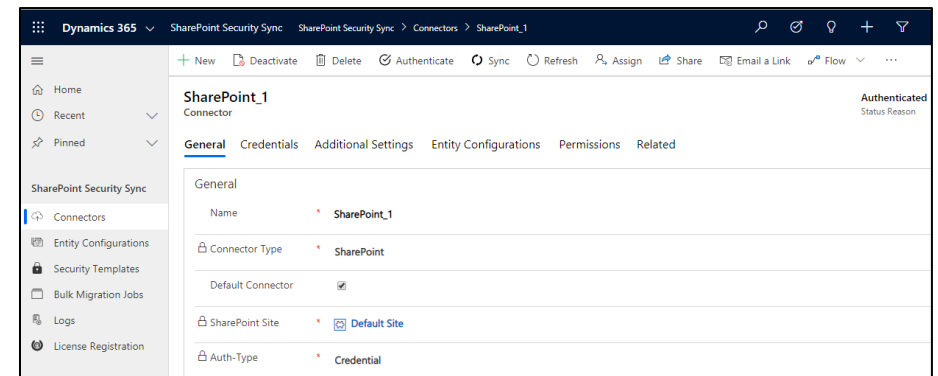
Dynamics 365 SharePoint Security Sync SharePoint Security Sync > Connectors > SharePoint_1

+ New Deactivate Delete Authenticate Sync Refresh Assign Share Email a Link Flow ···

Home
Recent
Pinned

SharePoint Security Sync
Connectors
Entity Configurations
Security Templates
Bulk Migration Jobs
Logs
License Registration

SharePoint_1
Connector

Authenticated
Status Reason

General Credentials Additional Settings Entity Configurations Permissions Related

General

Name * SharePoint_1

Connector Type * SharePoint

Default Connector

SharePoint Site * Default Site

Auth-Type * Credential